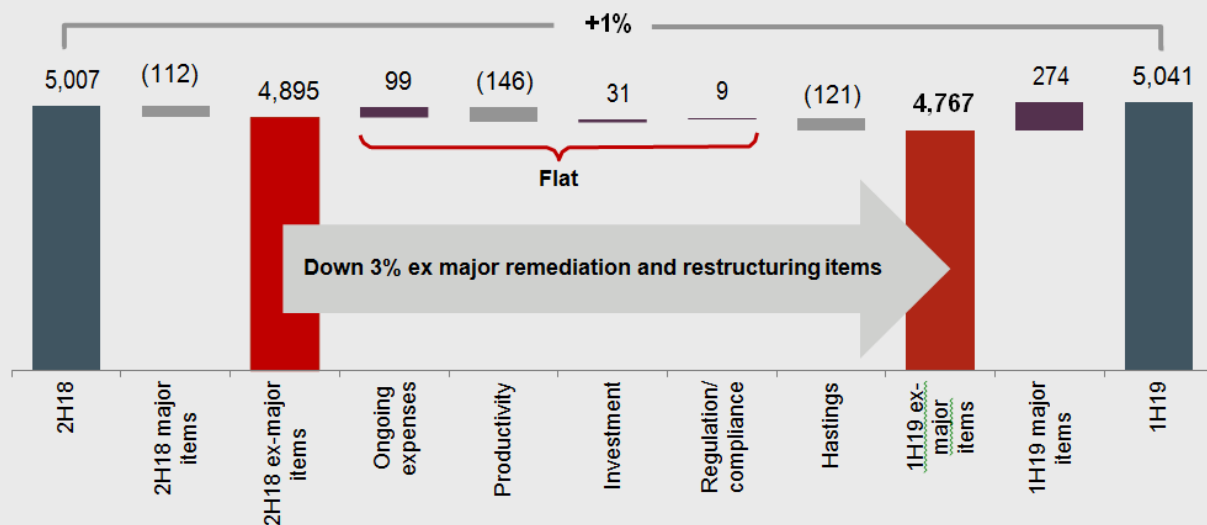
+1%

5,007
(112)
4,895
99
(146)
31
9
(121)
4,767
274
5,041

Flat

Down 3% ex major remediation and restructuring items

2H18
2H18 major items
2H18 ex-major items
Ongoing expenses
Productivity
Investment
Regulation/ compliance
Hastings
1H19 ex-major items
1H19 major items
1H19